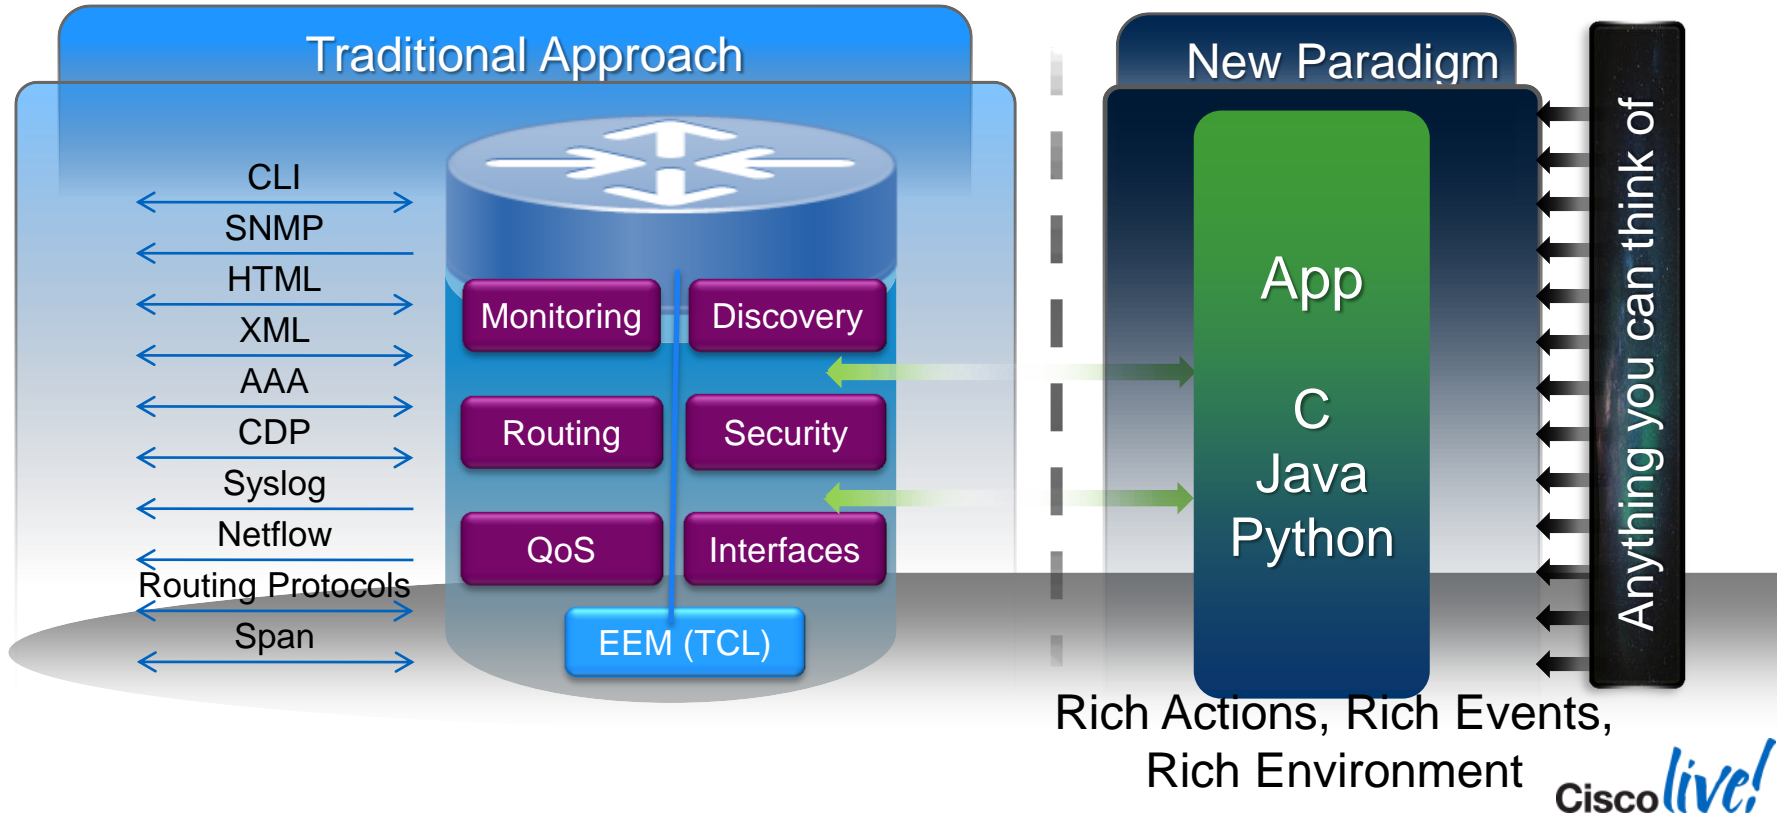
Traditional Approach

CLI
SNMP
HTML
XML
AAA
CDP
Syslog
Netflow
Routing Protocols
Span

Monitoring
Discovery
Routing
Security
QoS
Interfaces
EEM (TCL)

New Paradigm

App
C
Java
Python

Anything you can think of

Rich Actions, Rich Events, Rich Environment

Cisco live!